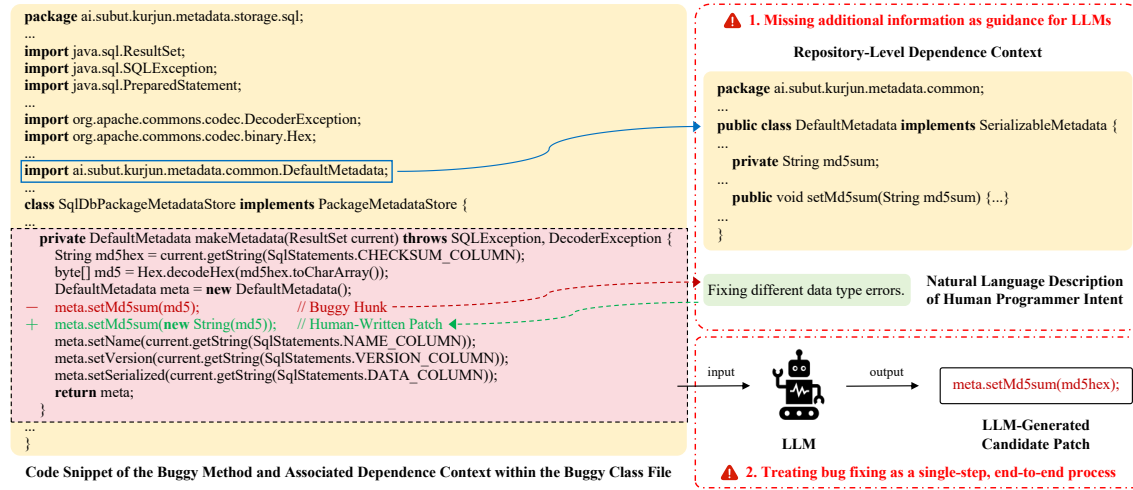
package ai.subut.kurjun.metadata.storage.sql;
...
import java.sql.ResultSet;
import java.sql.SQLException;
import java.sql.PreparedStatement;
...
import org.apache.commons.codec.DecoderException;
import org.apache.commons.codec.binary.Hex;
...
import ai.subut.kurjun.metadata.common.DefaultMetadata;
...
class SqlDbPackageMetadataStore implements PackageMetadataStore {
...
private DefaultMetadata makeMetadata(ResultSet current) throws SQLException, DecoderException {
String md5hex = current.getString(SqlStatements.CHECKSUM_COLUMN);
byte[] md5 = Hex.decodeHex(md5hex.toCharArray());
DefaultMetadata meta = new DefaultMetadata();
– meta.setMd5sum(md5); // Buggy Hunk
+ meta.setMd5sum(new String(md5)); // Human-Written Patch
meta.setName(current.getString(SqlStatements.NAME_COLUMN));
meta.setVersion(current.getString(SqlStatements.VERSION_COLUMN));
meta.setSerialized(current.getString(SqlStatements.DATA_COLUMN));
return meta;
}
...
}

Code Snippet of the Buggy Method and Associated Dependence Context within the Buggy Class File

1. Missing additional information as guidance for LLMs

Repository-Level Dependence Context

package ai.subut.kurjun.metadata.common;
...
public class DefaultMetadata implements SerializableMetadata {
...
private String md5sum;
...
public void setMd5sum(String md5sum) {...}
...
}

Fixing different data type errors.

Natural Language Description of Human Programmer Intent

input

LLM

output

meta.setMd5sum(md5hex);

LLM-Generated Candidate Patch

2. Treating bug fixing as a single-step, end-to-end process